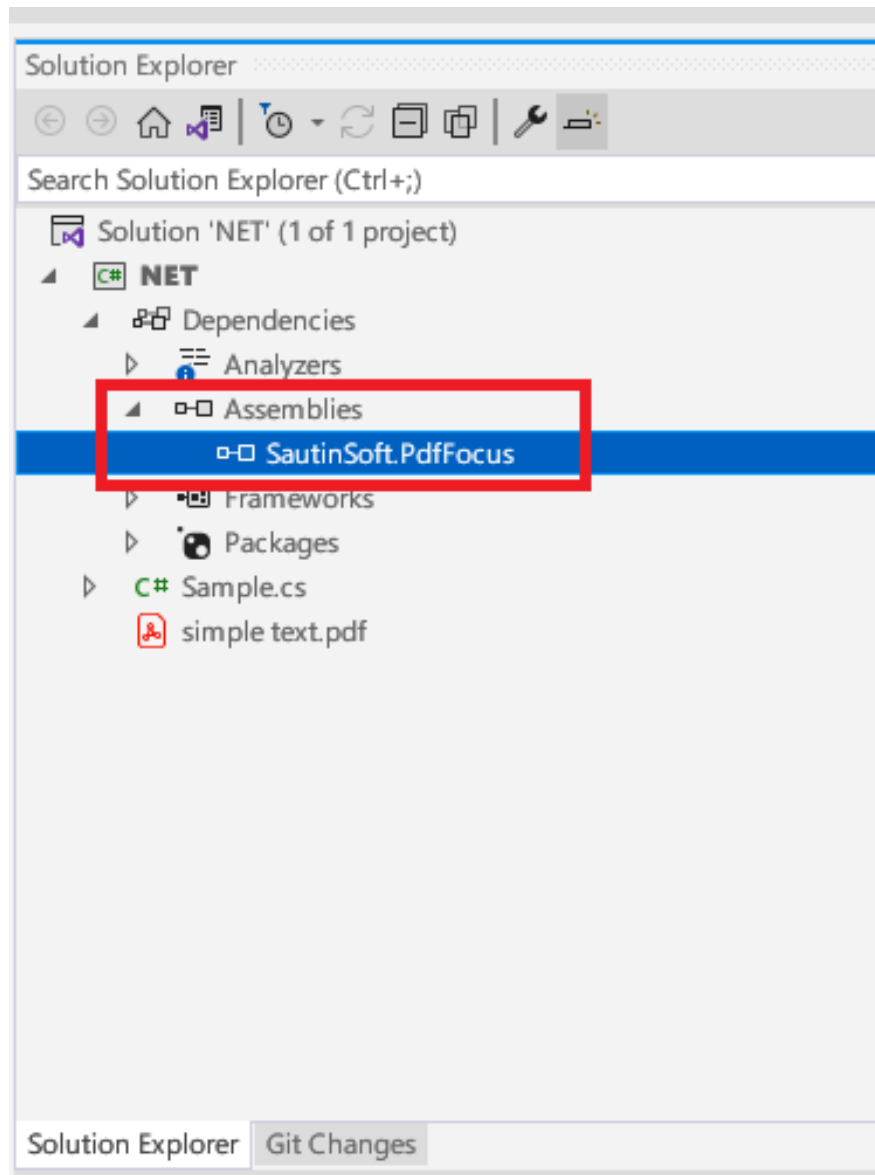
Solution Explorer

Search Solution Explorer (Ctrl+;)

Solution 'NET' (1 of 1 project)
C# NET
Dependencies
Analyzers
Assemblies
SautinSoft.PdfFocus
Frameworks
Packages
C# Sample.cs
simple text.pdf

Solution Explorer
Git Changes